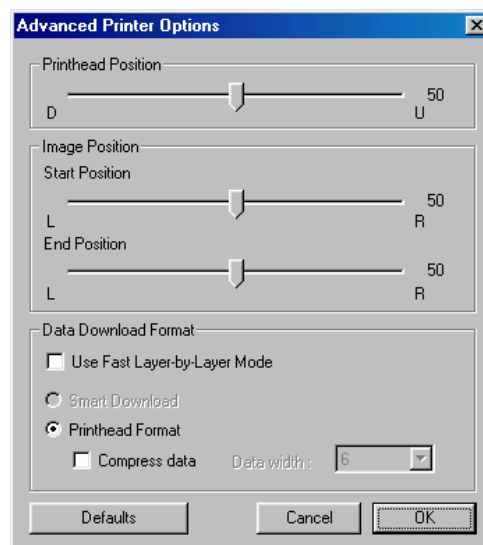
Advanced Printer Options

Printhead Position

50

D

U

Image Position

Start Position

50

L

R

End Position

50

L

R

Data Download Format

Use Fast Layer-by-Layer Mode

Smart Download

Printhead Format

Compress data

Data width :

6

Defaults

Cancel

OK